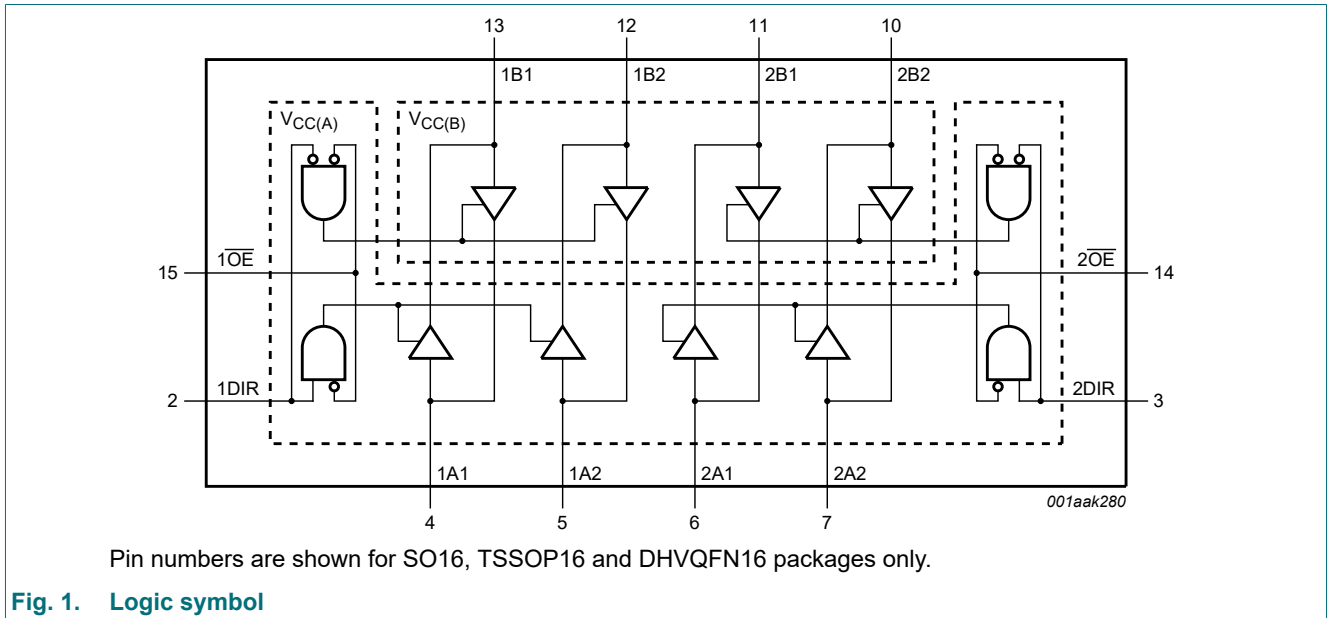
13
12
11
10
1B1
1B2
2B1
2B2
$V_{CC(A)}$
$V_{CC(B)}$
15
$1\overline{OE}$
$2\overline{OE}$
14
2
1DIR
2DIR
3
1A1
1A2
2A1
2A2
4
5
6
7
001aak280

Pin numbers are shown for SO16, TSSOP16 and DHVQFN16 packages only.

Fig. 1. Logic symbol